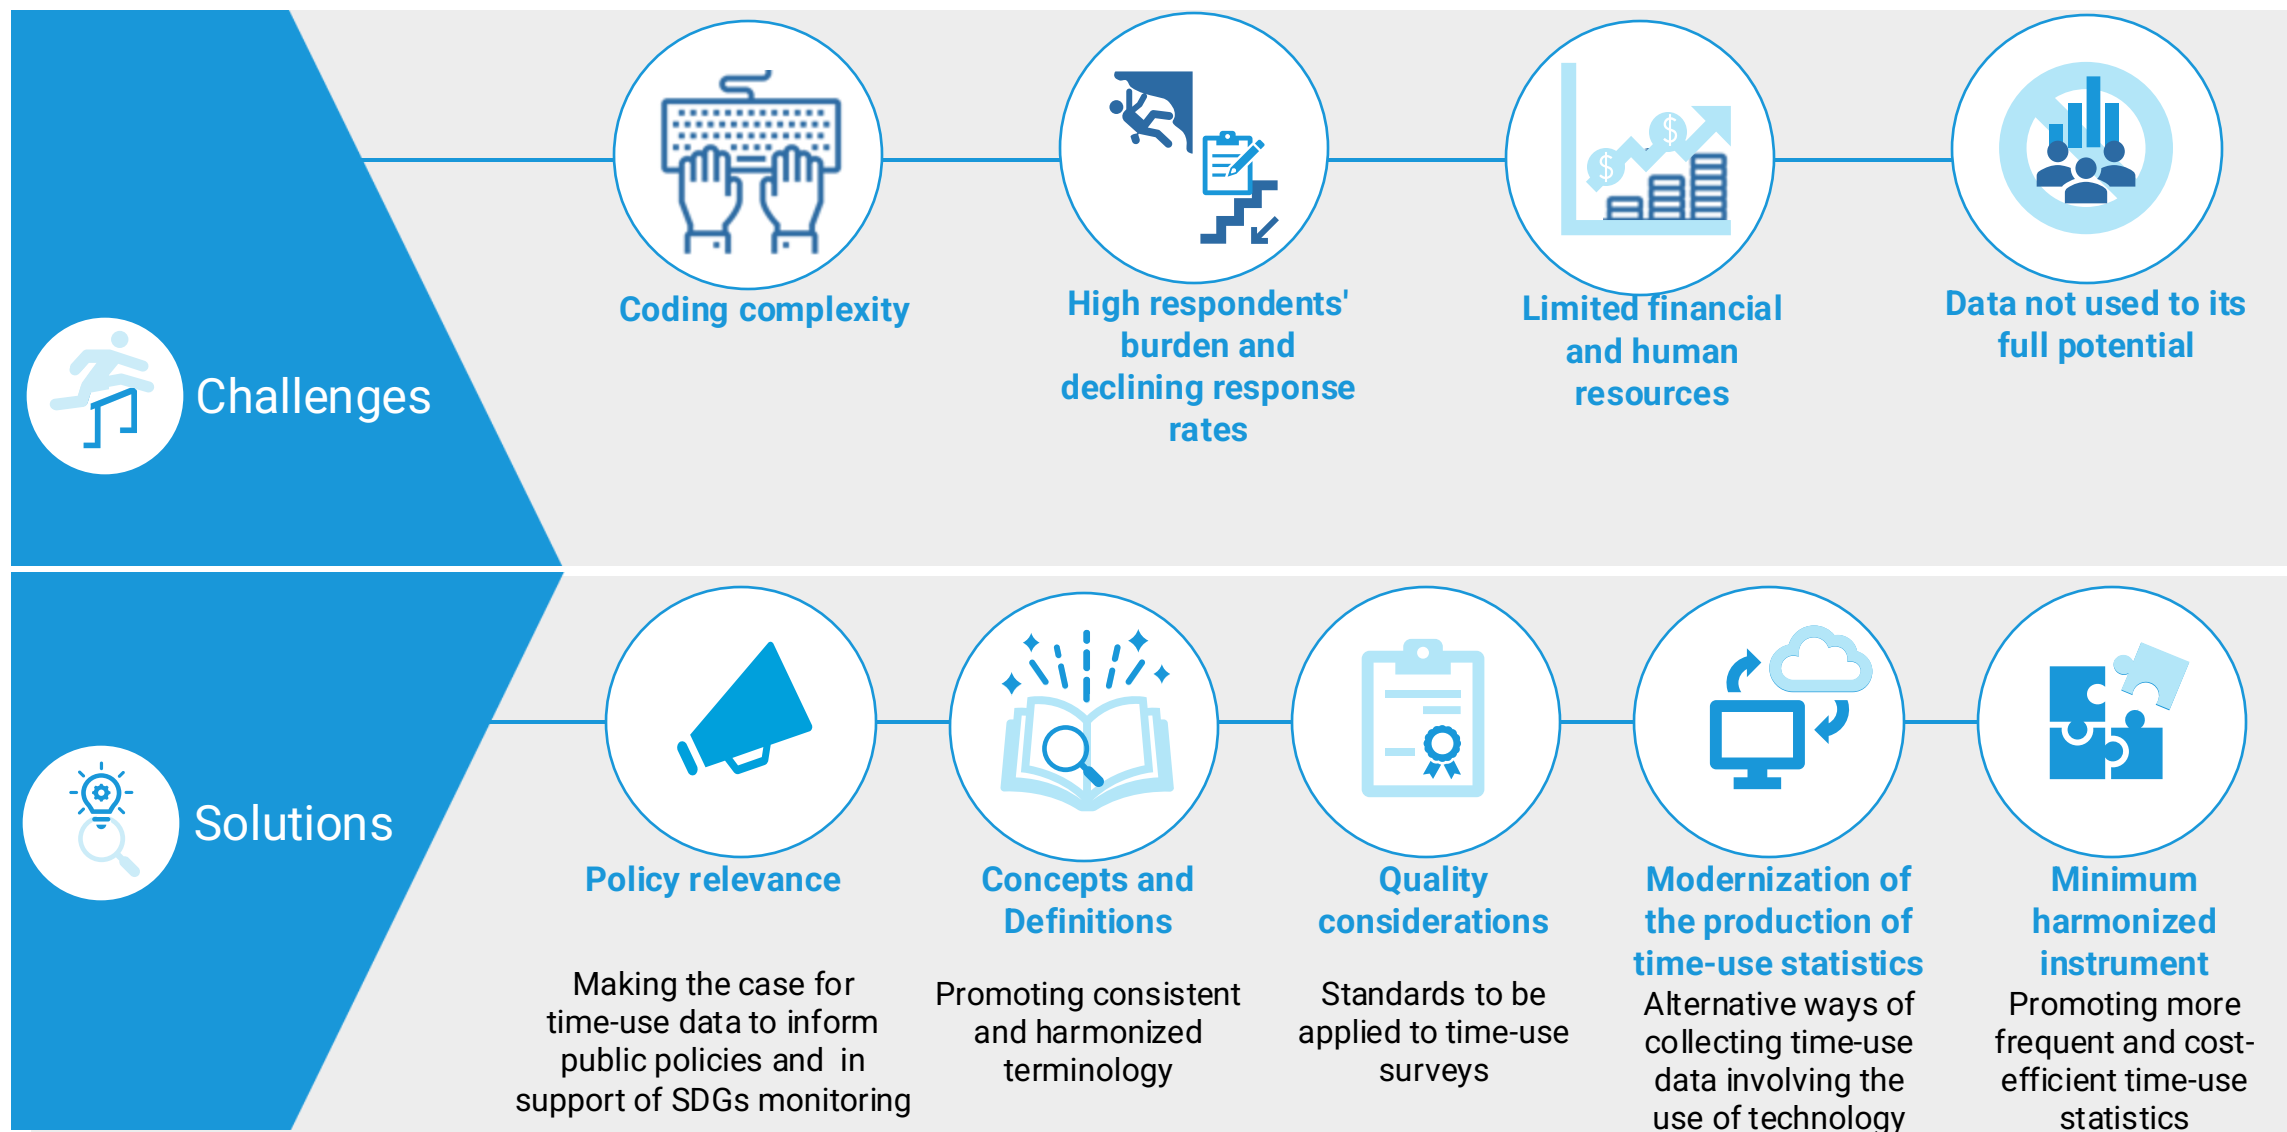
Challenges

Coding complexity

High respondents' burden and declining response rates

Limited financial and human resources

Data not used to its full potential

Solutions

Policy relevance

Making the case for time-use data to inform public policies and in support of SDGs monitoring

Concepts and Definitions

Promoting consistent and harmonized terminology

Quality considerations

Standards to be applied to time-use surveys

Modernization of the production of time-use statistics

Alternative ways of collecting time-use data involving the use of technology

Minimum harmonized instrument

Promoting more frequent and cost-efficient time-use statistics